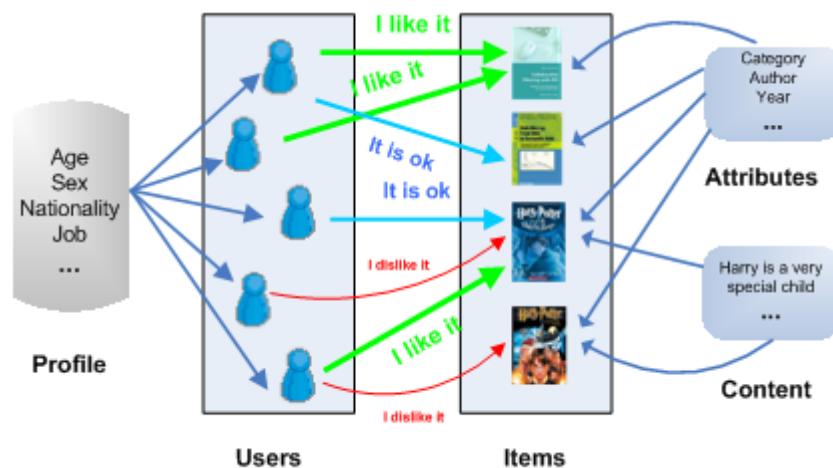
I like it

I like it

It is ok

It is ok

I dislike it

I like it

I dislike it

Age
Sex
Nationality
Job
...

Profile

Users

Items

Category
Author
Year
...

Attributes

Harry is a very special child
...

Content